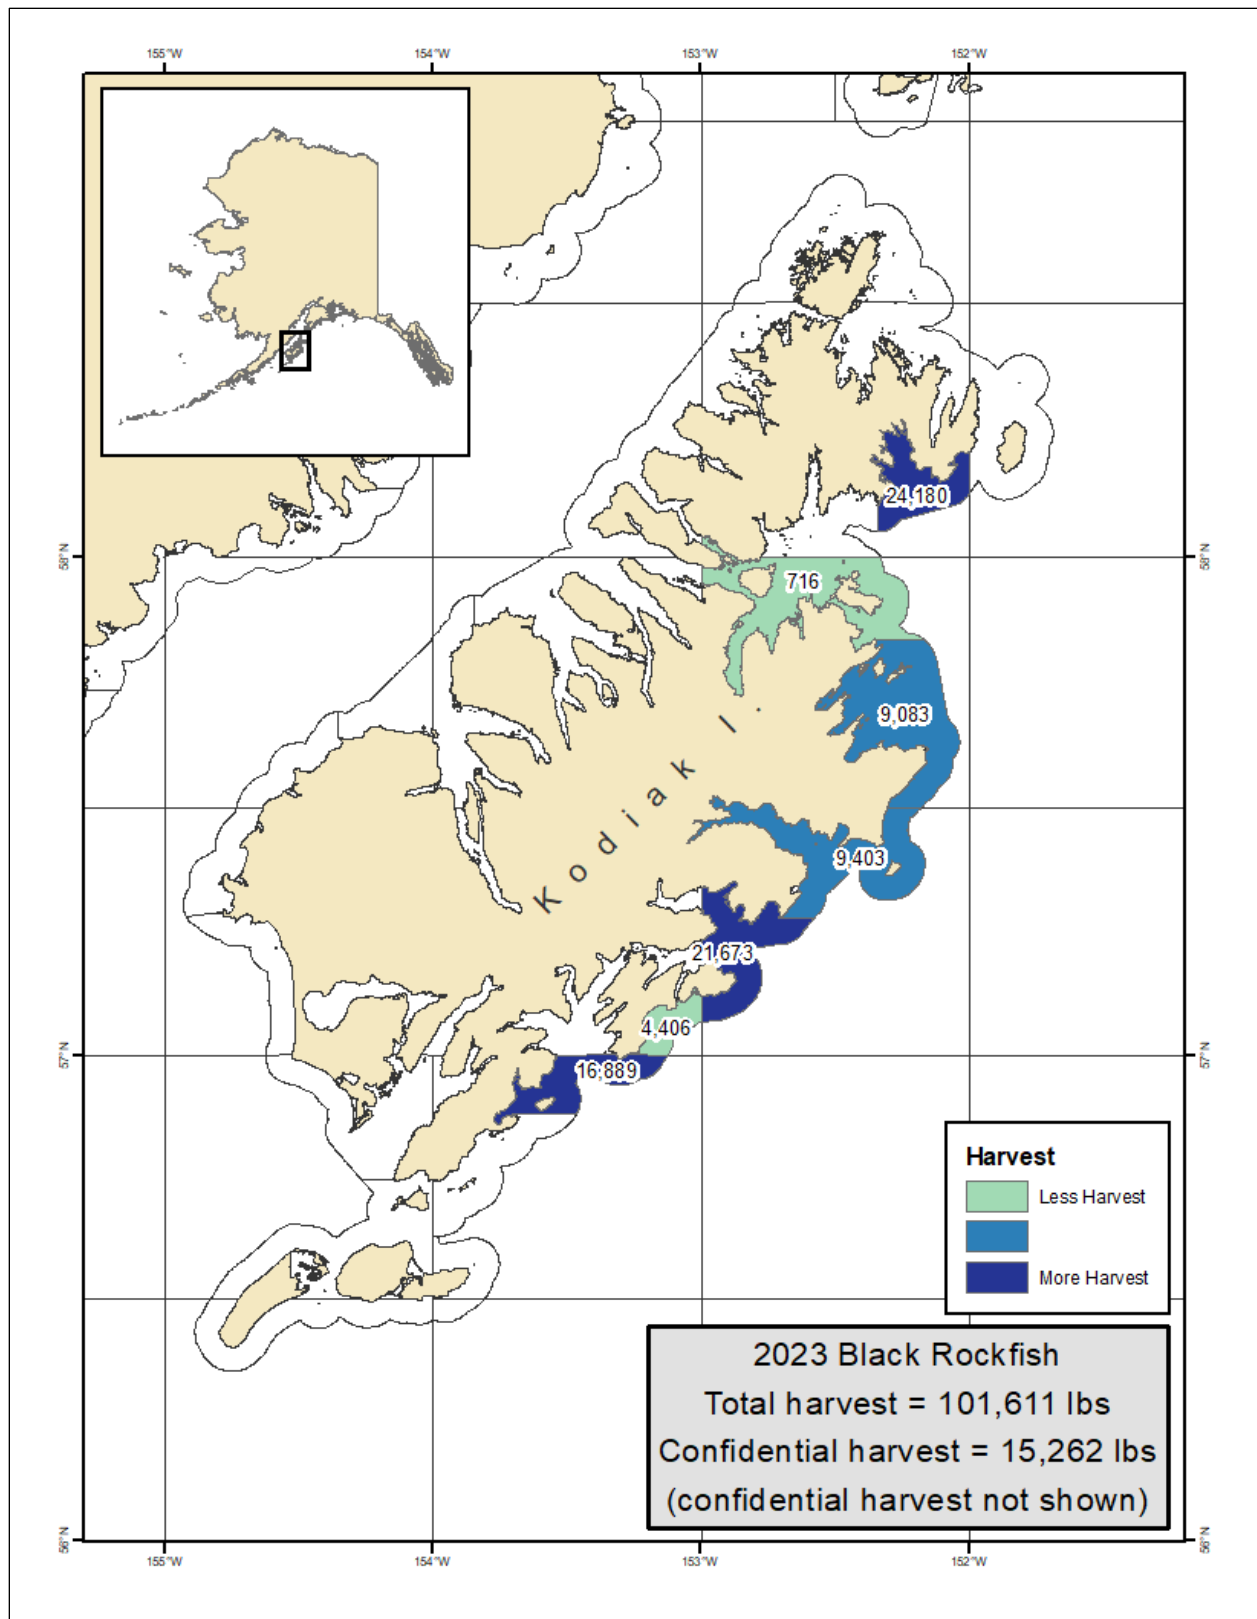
155°W
154°W
153°W
152°W

58°N
58°N
57°N
57°N
56°N
56°N

24,180
716
9,083
Kodiak I.
9,403
21,673
4,406
16,889

Harvest
Less Harvest
More Harvest

2023 Black Rockfish
Total harvest = 101,611 lbs
Confidential harvest = 15,262 lbs
(confidential harvest not shown)

155°W
154°W
153°W
152°W